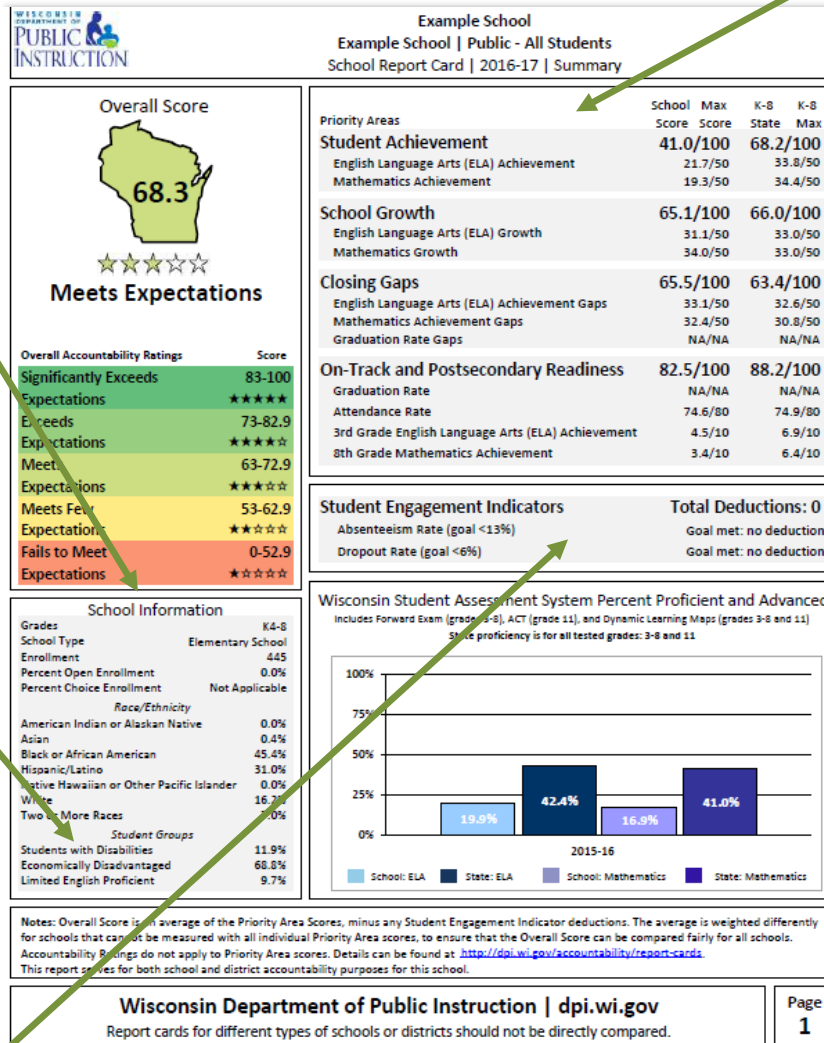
WISCONSIN DEPARTMENT OF PUBLIC INSTRUCTION

Example School
Example School | Public - All Students
School Report Card | 2016-17 | Summary

Overall Score

68.3

Meets Expectations

| Overall Accountability Ratings | Score |
|---|---|
| Significantly Exceeds Expectations | 83-100 ★★★★★ |
| Exceeds Expectations | 73-82.9 ★★★★☆ |
| Meets Expectations | 63-72.9 ★★★☆☆ |
| Meets Few Expectations | 53-62.9 ★★☆☆☆ |
| Fails to Meet Expectations | 0-52.9 ★☆☆☆☆ |

| Priority Areas | School Score | Max Score | K-8 State | K-8 Max |
|---|---|---|---|---|
| Student Achievement | 41.0/100 | | 68.2/100 | |
| English Language Arts (ELA) Achievement | 21.7/50 | | 33.8/50 | |
| Mathematics Achievement | 19.3/50 | | 34.4/50 | |
| School Growth | 65.1/100 | | 66.0/100 | |
| English Language Arts (ELA) Growth | 31.1/50 | | 33.0/50 | |
| Mathematics Growth | 34.0/50 | | 33.0/50 | |
| Closing Gaps | 65.5/100 | | 63.4/100 | |
| English Language Arts (ELA) Achievement Gaps | 33.1/50 | | 32.6/50 | |
| Mathematics Achievement Gaps | 32.4/50 | | 30.8/50 | |
| Graduation Rate Gaps | NA/NA | | NA/NA | |
| On-Track and Postsecondary Readiness | 82.5/100 | | 88.2/100 | |
| Graduation Rate | NA/NA | | NA/NA | |
| Attendance Rate | 74.6/80 | | 74.9/80 | |
| 3rd Grade English Language Arts (ELA) Achievement | 4.5/10 | | 6.9/10 | |
| 8th Grade Mathematics Achievement | 3.4/10 | | 6.4/10 | |

Student Engagement Indicators — Total Deductions: 0
Absenteeism Rate (goal <13%) — Goal met: no deduction
Dropout Rate (goal <6%) — Goal met: no deduction

School Information

| | |
|---|---|
| Grades | K4-8 |
| School Type | Elementary School |
| Enrollment | 445 |
| Percent Open Enrollment | 0.0% |
| Percent Choice Enrollment | Not Applicable |
| *Race/Ethnicity* | |
| American Indian or Alaskan Native | 0.0% |
| Asian | 0.4% |
| Black or African American | 45.4% |
| Hispanic/Latino | 31.0% |
| Native Hawaiian or Other Pacific Islander | 0.0% |
| White | 16.2% |
| Two or More Races | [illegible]% |
| *Student Groups* | |
| Students with Disabilities | 11.9% |
| Economically Disadvantaged | 68.8% |
| Limited English Proficient | 9.7% |

Wisconsin Student Assessment System Percent Proficient and Advanced
Includes Forward Exam (grades 3-8), ACT (grade 11), and Dynamic Learning Maps (grades 3-8 and 11)
State proficiency is for all tested grades: 3-8 and 11

100%
75%
50%
25%
0%
19.9%
42.4%
16.9%
41.0%
2015-16
School: ELA
State: ELA
School: Mathematics
State: Mathematics

Notes: Overall Score is an average of the Priority Area Scores, minus any Student Engagement Indicator deductions. The average is weighted differently for schools that cannot be measured with all individual Priority Area scores, to ensure that the Overall Score can be compared fairly for all schools. Accountability Ratings do not apply to Priority Area scores. Details can be found at http://dpi.wi.gov/accountability/report-cards.
This report serves for both school and district accountability purposes for this school.

Wisconsin Department of Public Instruction | dpi.wi.gov
Report cards for different types of schools or districts should not be directly compared.

Page 1